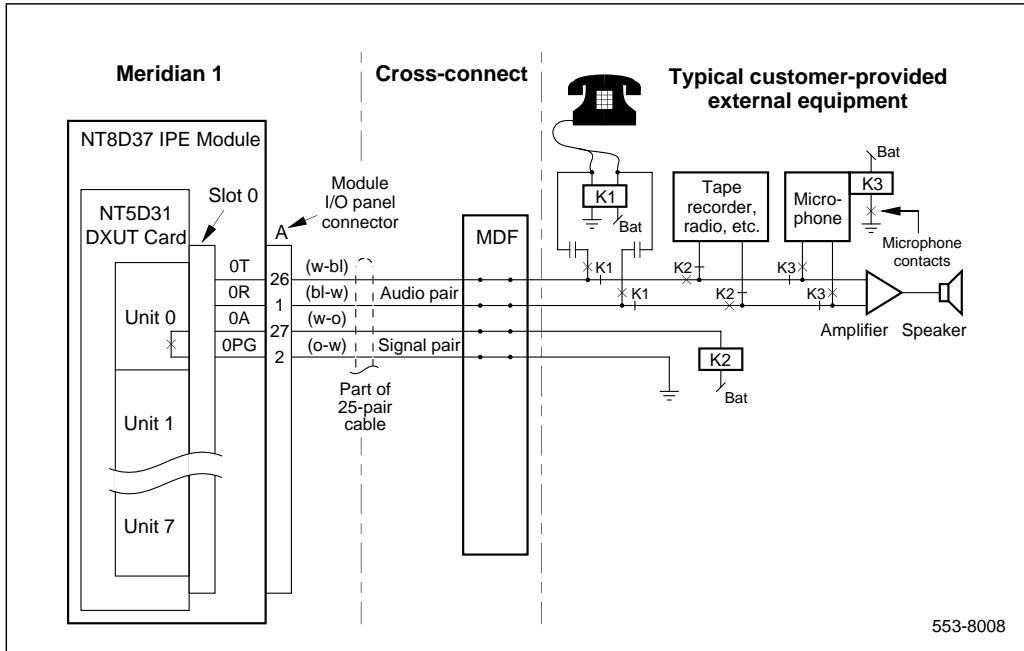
Meridian 1

Cross-connect

Typical customer-provided external equipment

NT8D37 IPE Module

Slot 0

Module I/O panel connector

NT5D31 DXUT Card

A

MDF

K1

Bat

Tape recorder, radio, etc.

Micro-phone

Bat

K3

Microphone contacts

0T

26

(w-bl)

0R

1

(bl-w)

Audio pair

K1

K2

K3

K1

K2

K3

Unit 0

0A

27

(w-o)

Amplifier

Speaker

0PG

2

(o-w)

Signal pair

K2

Bat

Part of 25-pair cable

Unit 1

Unit 7

553-8008